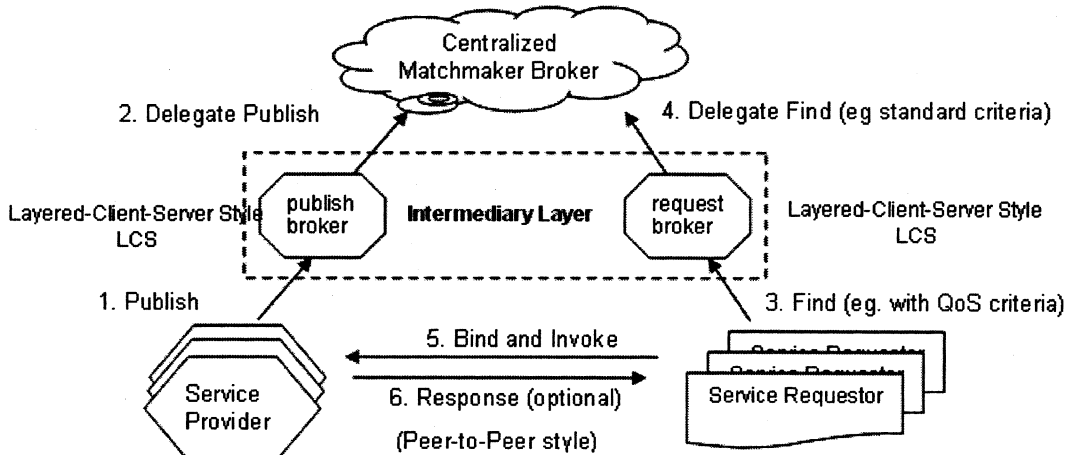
Centralized Matchmaker Broker

2. Delegate Publish

4. Delegate Find (eg standard criteria)

Layered-Client-Server Style LCS

publish broker

Intermediary Layer

request broker

Layered-Client-Server Style LCS

1. Publish

3. Find (eg. with QoS criteria)

5. Bind and Invoke

6. Response (optional)

Service Provider

Service Requestor

(Peer-to-Peer style)